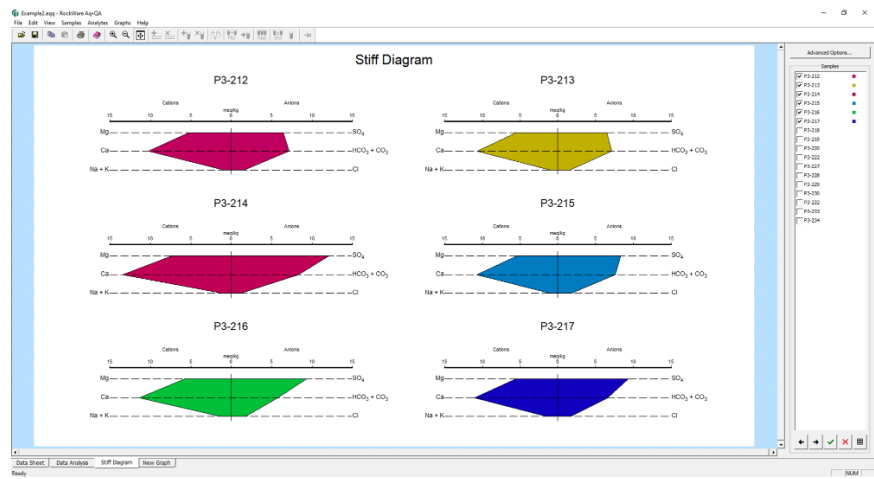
Example2.aqq - RockWare Aq•QA

File Edit View Samples Analytes Graphs Help

Stiff Diagram

P3-212

Cations Anions
meq/kg
15 10 5 0 5 10 15

Mg $SO_4$
Ca $HCO_3 + CO_3$
Na + K Cl

P3-213

Cations Anions
meq/kg
15 10 5 0 5 10 15

Mg $SO_4$
Ca $HCO_3 + CO_3$
Na + K Cl

P3-214

Cations Anions
meq/kg
15 10 5 0 5 10 15

Mg $SO_4$
Ca $HCO_3 + CO_3$
Na + K Cl

P3-215

Cations Anions
meq/kg
15 10 5 0 5 10 15

Mg $SO_4$
Ca $HCO_3 + CO_3$
Na + K Cl

P3-216

Cations Anions
meq/kg
15 10 5 0 5 10 15

Mg $SO_4$
Ca $HCO_3 + CO_3$
Na + K Cl

P3-217

Cations Anions
meq/kg
15 10 5 0 5 10 15

Mg $SO_4$
Ca $HCO_3 + CO_3$
Na + K Cl

Advanced Options...

Samples
P3-212
P3-213
P3-214
P3-215
P3-216
P3-217
P3-218
P3-219
P3-220
P3-222
P3-227
P3-228
P3-229
P3-230
P3-232
P3-233
P3-234

Data Sheet Data Analysis Stiff Diagram New Graph

Ready NUM